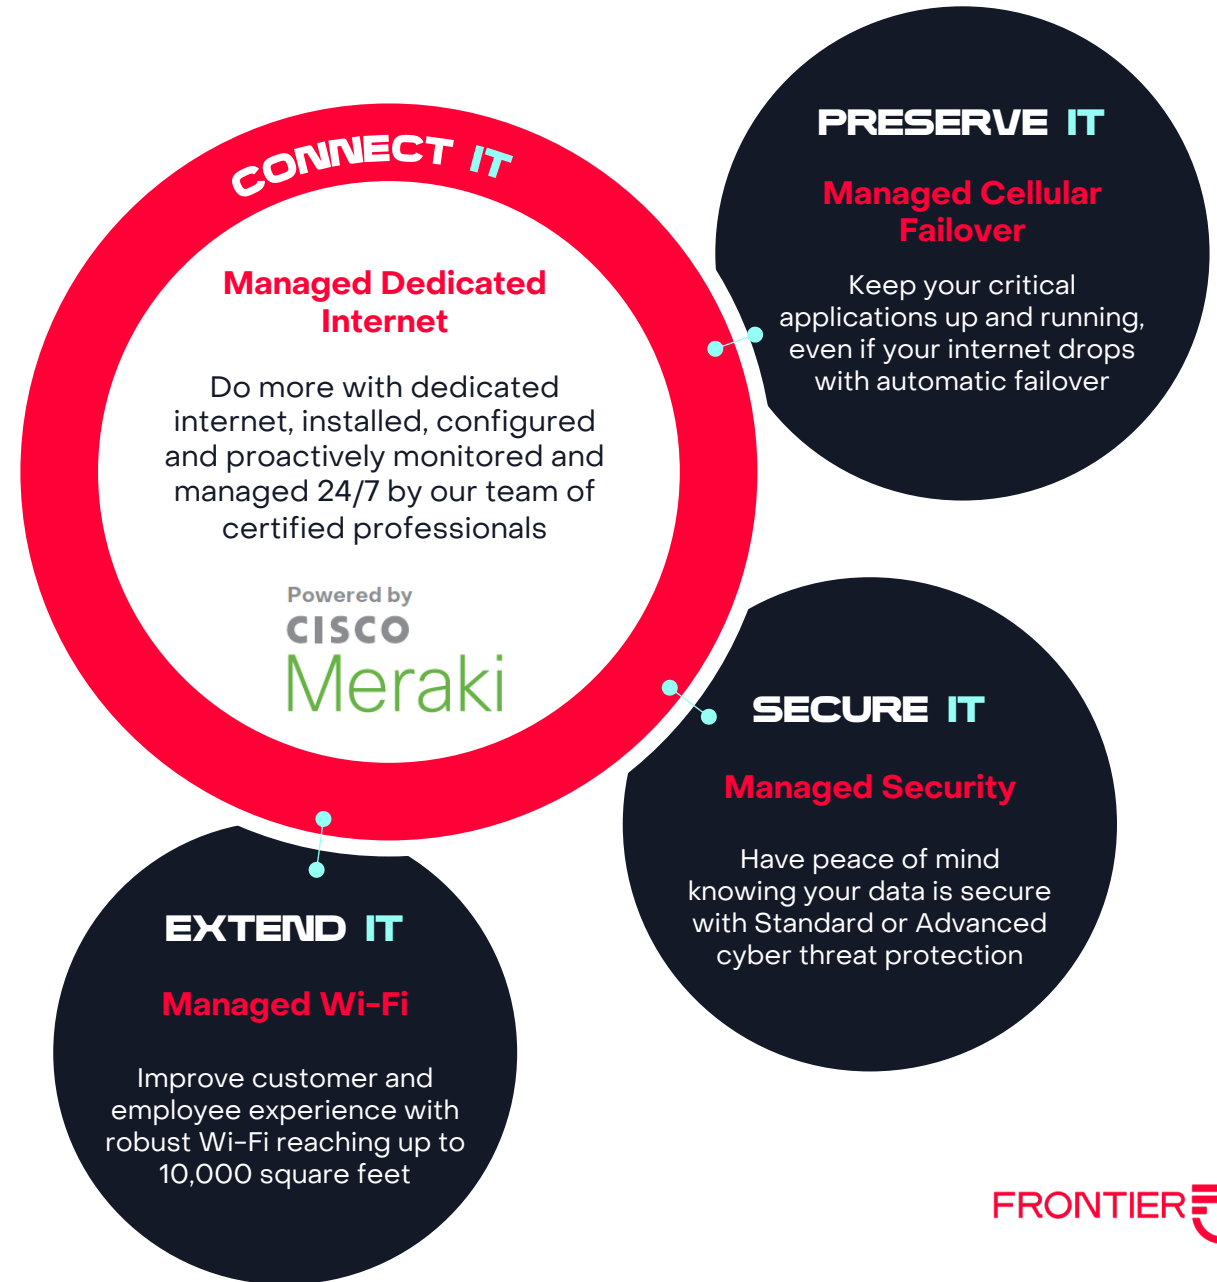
CONNECT IT

Managed Dedicated Internet

Do more with dedicated internet, installed, configured and proactively monitored and managed 24/7 by our team of certified professionals

Powered by
CISCO
Meraki

PRESERVE IT

Managed Cellular Failover

Keep your critical applications up and running, even if your internet drops with automatic failover

SECURE IT

Managed Security

Have peace of mind knowing your data is secure with Standard or Advanced cyber threat protection

EXTEND IT

Managed Wi-Fi

Improve customer and employee experience with robust Wi-Fi reaching up to 10,000 square feet

FRONTIER